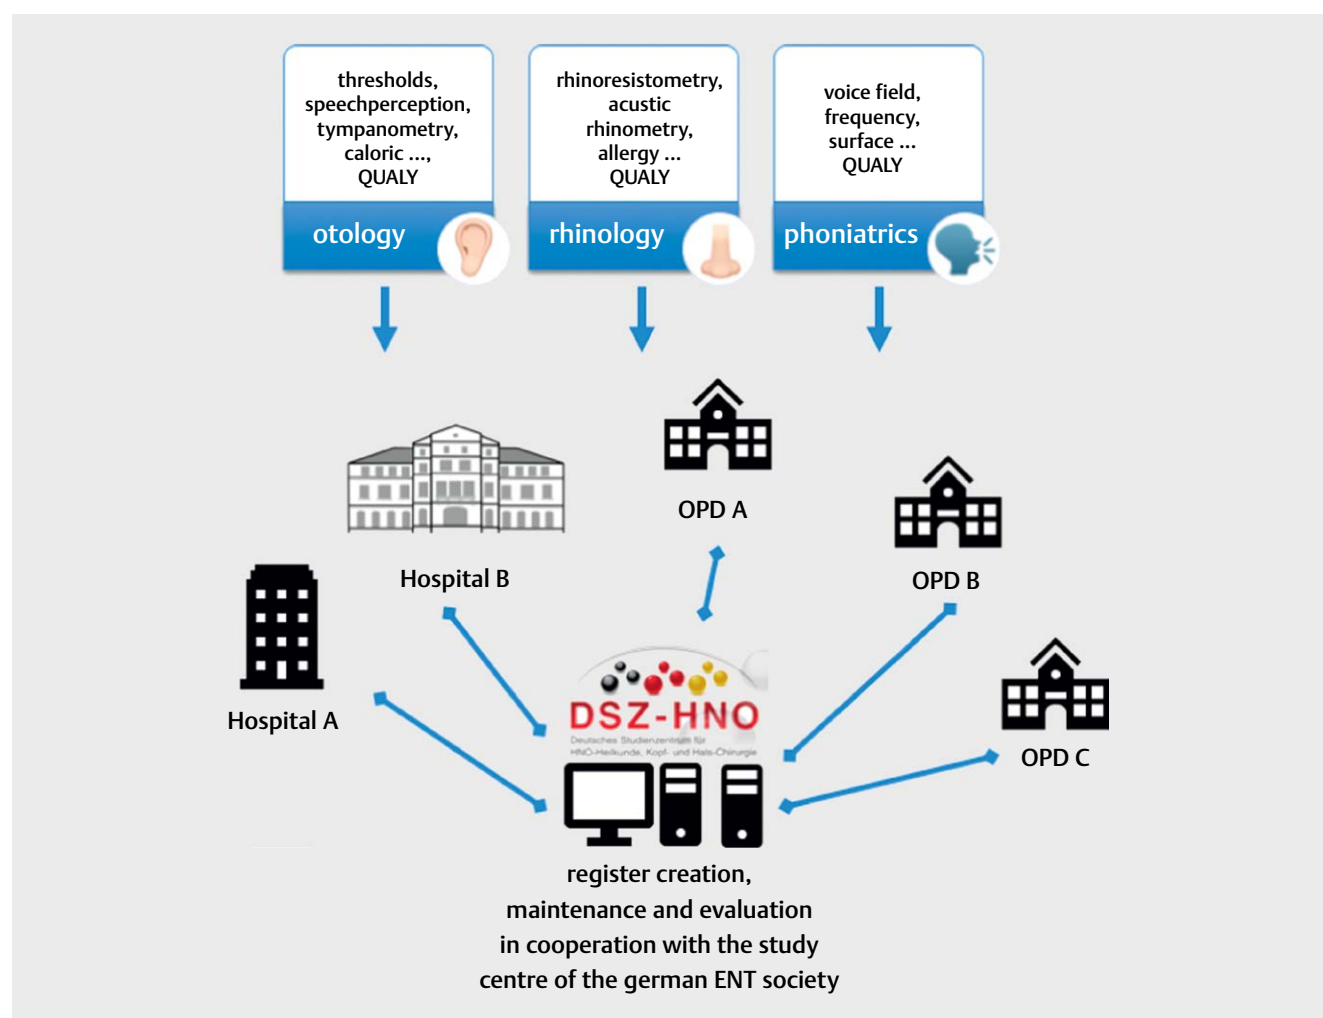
thresholds,
speechperception,
tympanometry,
caloric ...,
QUALY

otology

rhinoresistometry,
acustic
rhinometry,
allergy ...
QUALY

rhinology

voice field,
frequency,
surface ...
QUALY

phoniatrics

OPD A

Hospital B

OPD B

Hospital A

OPD C

DSZ-HNO
Deutsches Studienzentrum für HNO-Heilkunde, Kopf- und Hals-Chirurgie

register creation,
maintenance and evaluation
in cooperation with the study
centre of the german ENT society